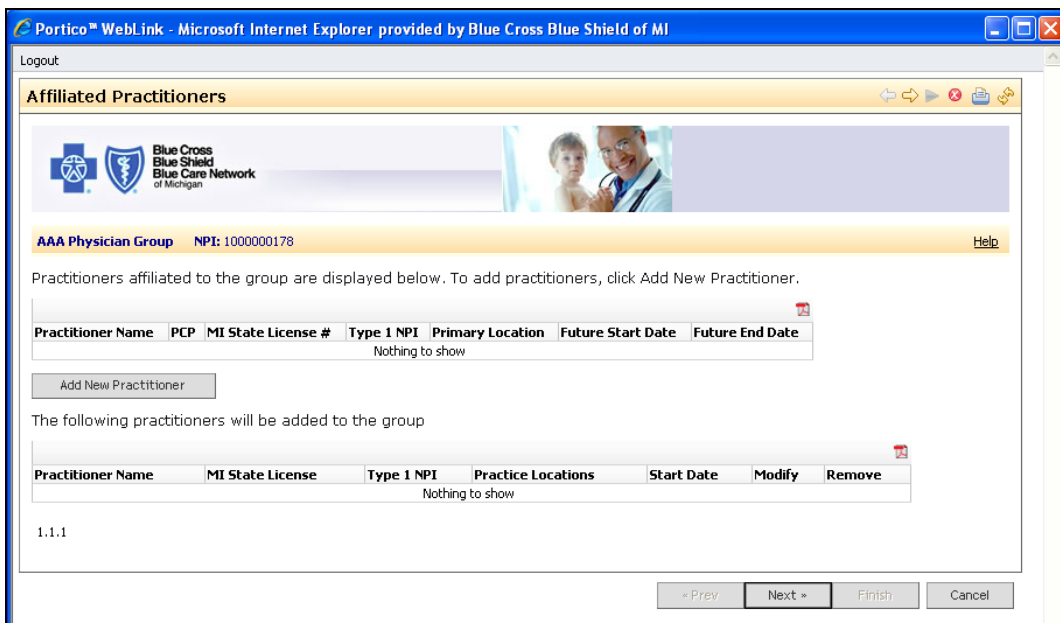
Portico™ WebLink - Microsoft Internet Explorer provided by Blue Cross Blue Shield of MI

Logout

Affiliated Practitioners

Blue Cross Blue Shield Blue Care Network of Michigan

AAA Physician Group NPI: 1000000178

Help

Practitioners affiliated to the group are displayed below. To add practitioners, click Add New Practitioner.

| Practitioner Name | PCP | MI State License # | Type 1 NPI | Primary Location | Future Start Date | Future End Date |
|---|---|---|---|---|---|---|
| Nothing to show | | | | | | |

Add New Practitioner

The following practitioners will be added to the group

| Practitioner Name | MI State License | Type 1 NPI | Practice Locations | Start Date | Modify | Remove |
|---|---|---|---|---|---|---|
| Nothing to show | | | | | | |

1.1.1

« Prev Next » Finish Cancel